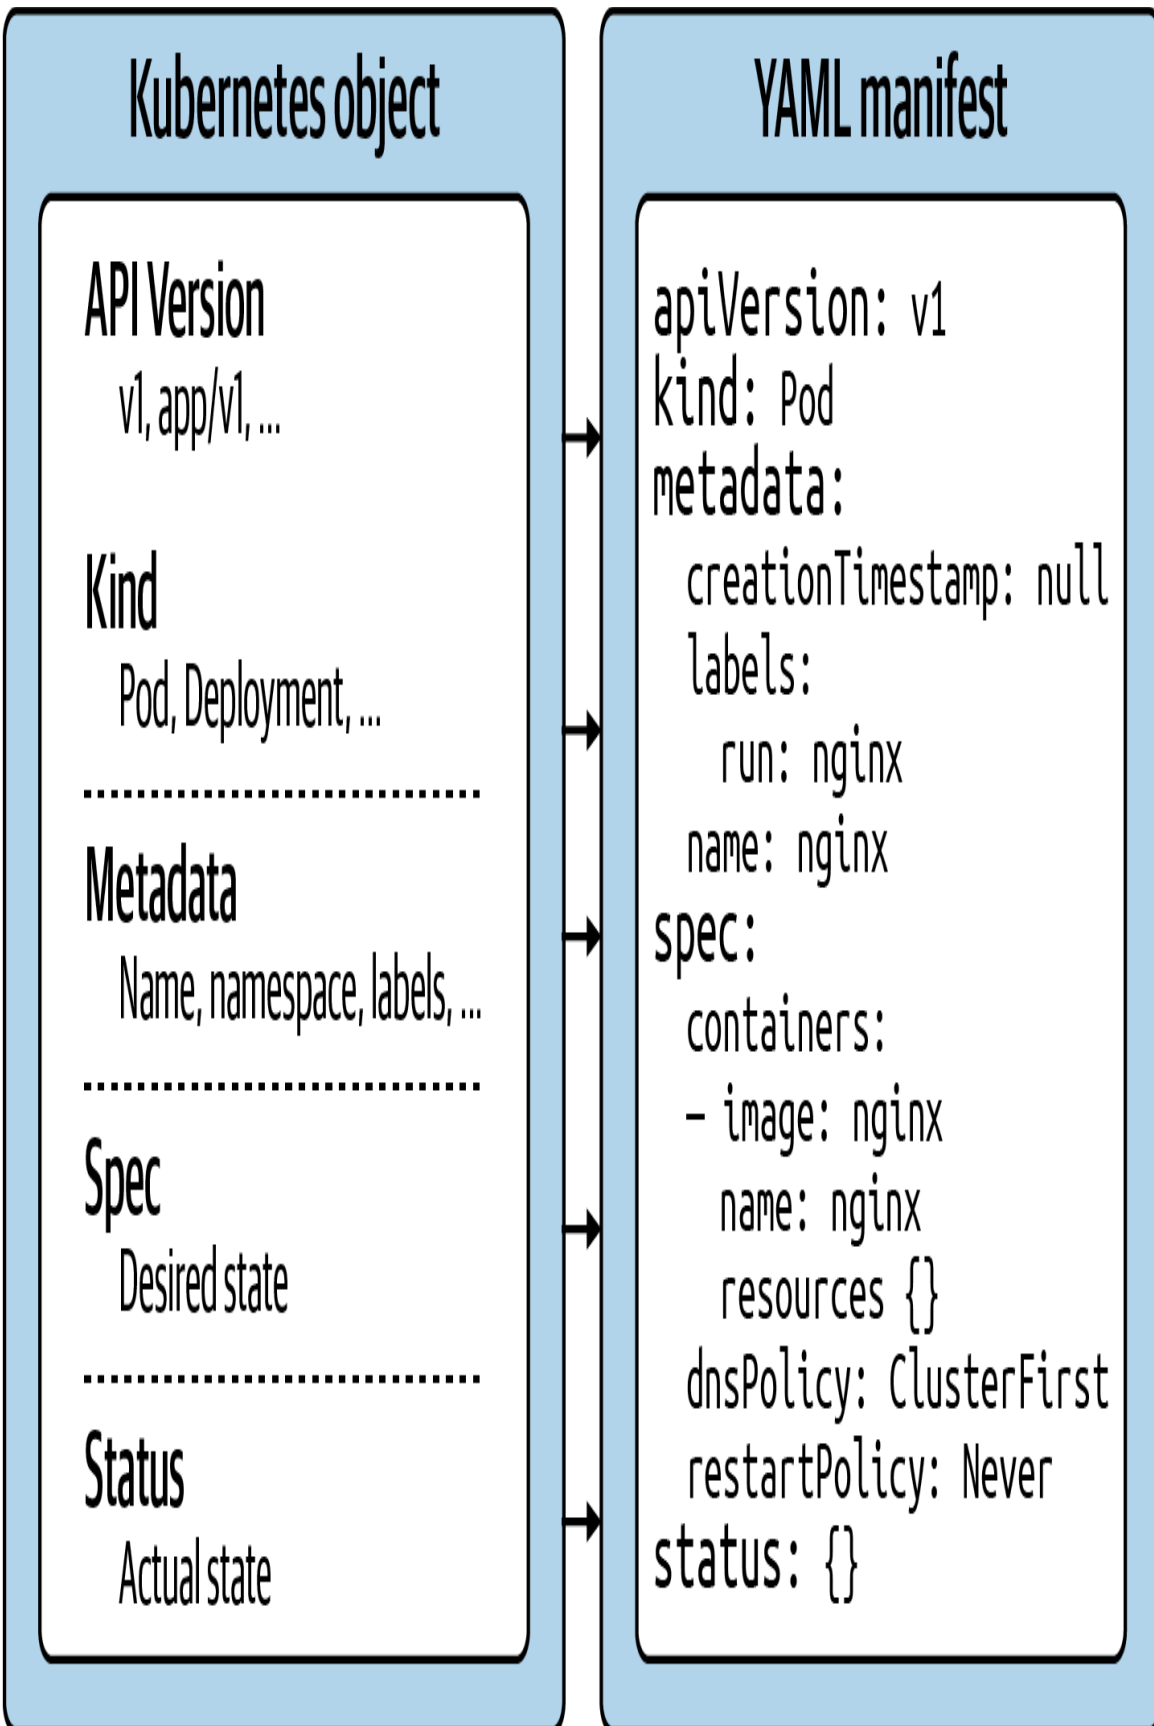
Kubernetes object

API Version
v1, app/v1, ...

Kind
Pod, Deployment, ...

Metadata
Name, namespace, labels, ...

Spec
Desired state

Status
Actual state

YAML manifest

apiVersion: v1
kind: Pod
metadata:
  creationTimestamp: null
  labels:
    run: nginx
  name: nginx
spec:
  containers:
  - image: nginx
    name: nginx
    resources {}
  dnsPolicy: ClusterFirst
  restartPolicy: Never
status: {}